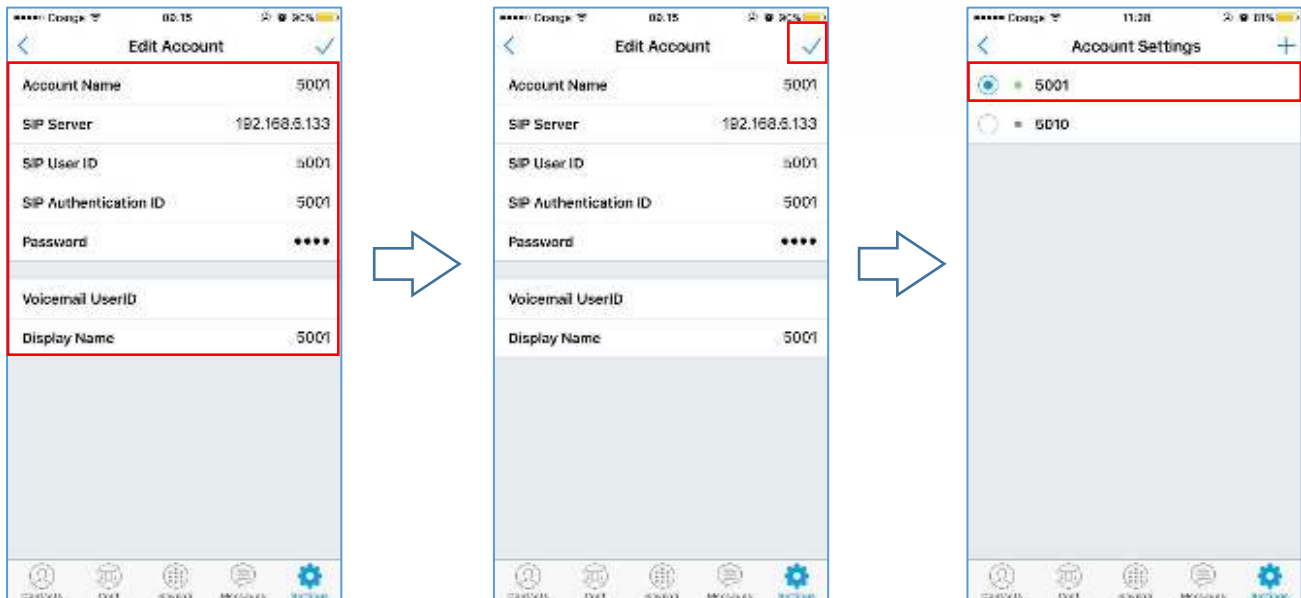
Orange 02:15 90%

Edit Account

Account Name 5001

SIP Server 192.168.6.133

SIP User ID 5001

SIP Authentication ID 5001

Password ●●●●

Voicemail UserID

Display Name 5001

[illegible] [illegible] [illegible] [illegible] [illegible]

Orange 02:15 90%

Edit Account

Account Name 5001

SIP Server 192.168.6.133

SIP User ID 5001

SIP Authentication ID 5001

Password ●●●●

Voicemail UserID

Display Name 5001

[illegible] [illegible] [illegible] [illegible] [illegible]

Orange 11:28 81%

Account Settings

5001

5010

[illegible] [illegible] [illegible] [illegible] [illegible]